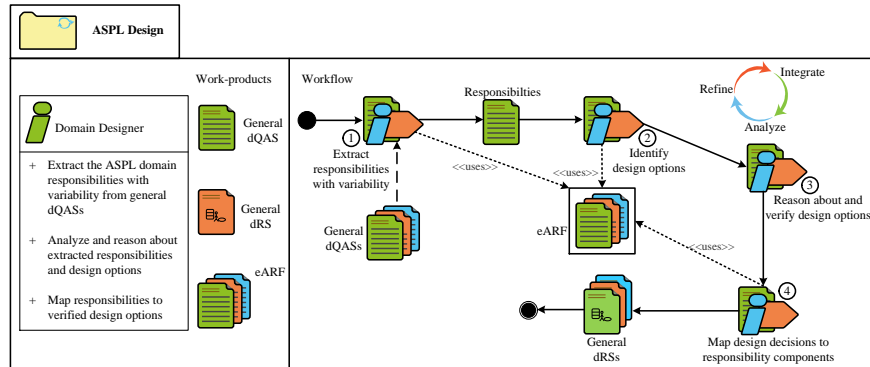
ASPL Design

Domain Designer

+ Extract the ASPL domain responsibilities with variability from general dQASs

+ Analyze and reason about extracted responsibilities and design options

+ Map responsibilities to verified design options

Work-products

General dQAS

General dRS

eARF

Workflow

1 Extract responsibilities with variability

General dQASs

Responsibilties

<<uses>>

<<uses>>

eARF

2 Identify design options

Refine

Integrate

Analyze

3 Reason about and verify design options

<<uses>>

4 Map design decisions to responsibility components

General dRSs